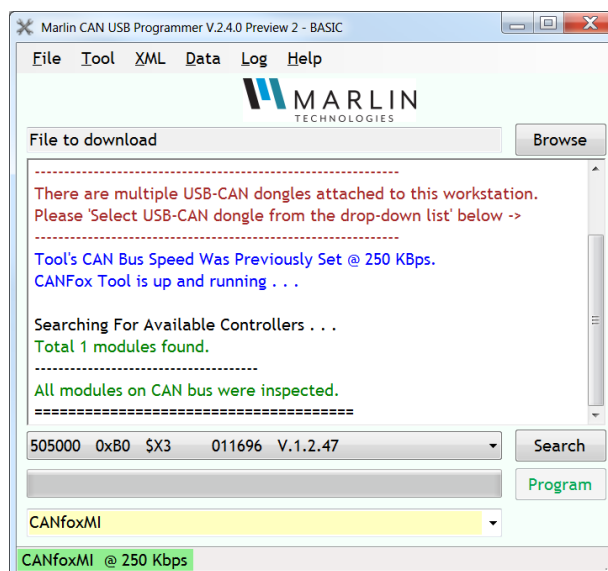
Marlin CAN USB Programmer V.2.4.0 Preview 2 - BASIC

File Tool XML Data Log Help

MARLIN
TECHNOLOGIES

File to download

Browse

----------------------------------------------------------------
There are multiple USB-CAN dongles attached to this workstation.
Please 'Select USB-CAN dongle from the drop-down list' below ->
----------------------------------------------------------------
Tool's CAN Bus Speed Was Previously Set @ 250 KBps.
CANFox Tool is up and running . . .

Searching For Available Controllers . . .
Total 1 modules found.
-----------------------------------
All modules on CAN bus were inspected.
=====================================

505000 0xB0 $X3 011696 V.1.2.47

Search

Program

CANfoxMI

CANfoxMI @ 250 Kbps